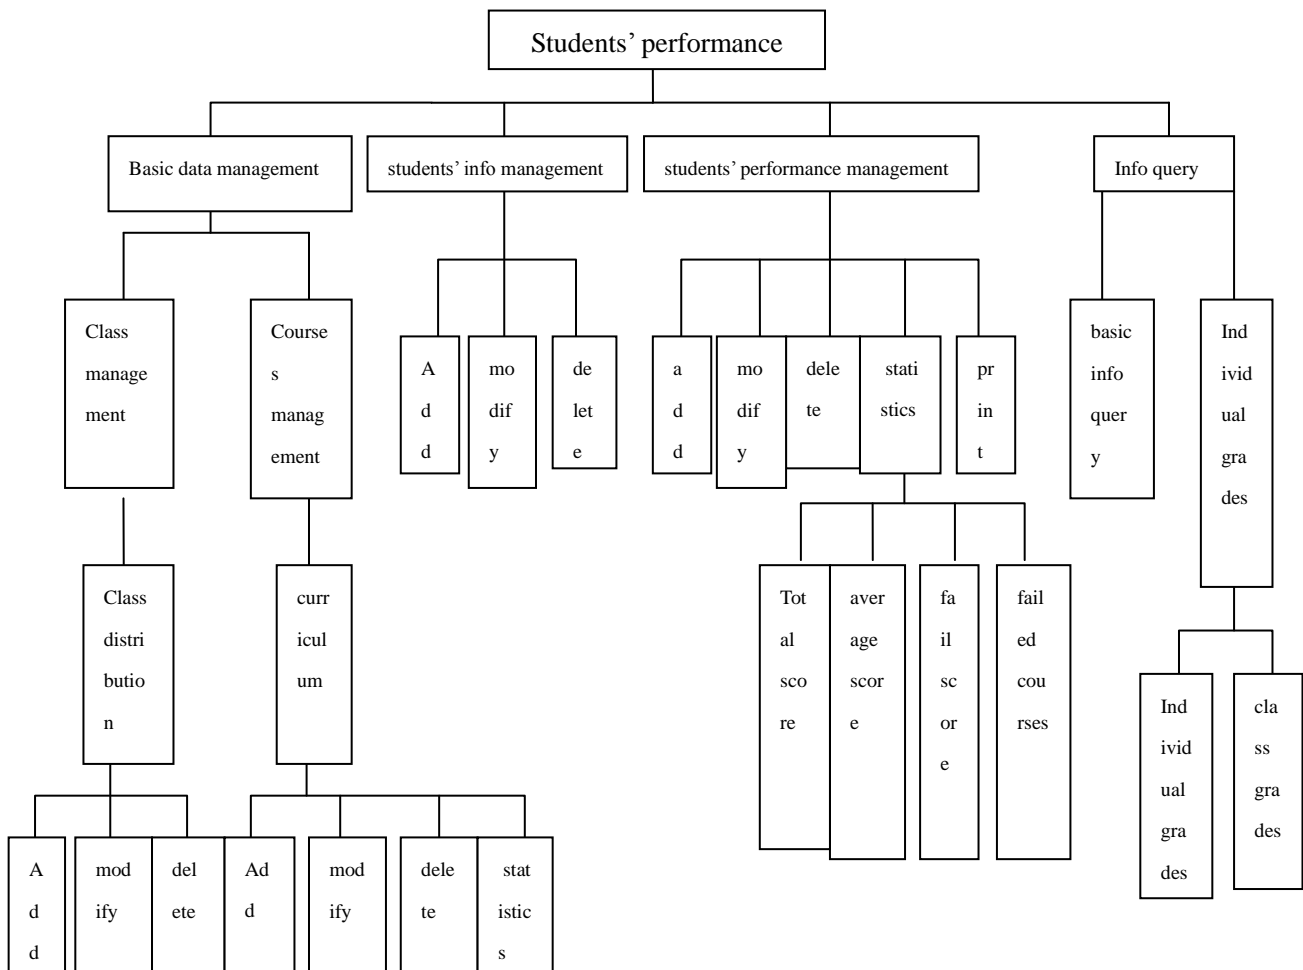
Students' performance

Basic data management

students' info management

students' performance management

Info query

Class management

Courses management

Add

modify

delete

add

modify

delete

statistics

print

basic info query

Individual grades

Class distribution

curriculum

Total score

average score

fail score

failed courses

Individual grades

class grades

Add

modify

delete

Add

modify

delete

statistics